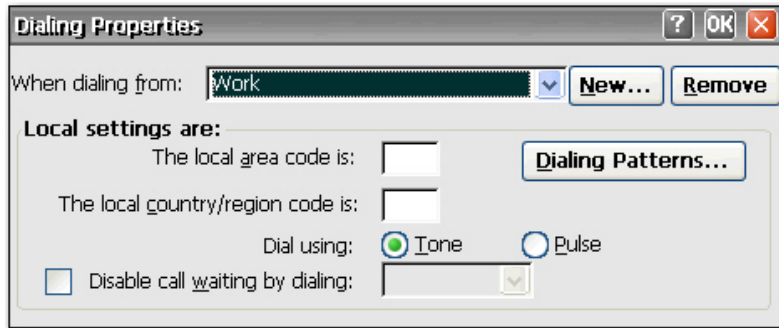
Dialing Properties

? OK ×

When dialing from: Work

New...

Remove

Local settings are:

The local area code is:

Dialing Patterns...

The local country/region code is:

Dial using:

Tone

Pulse

Disable call waiting by dialing: